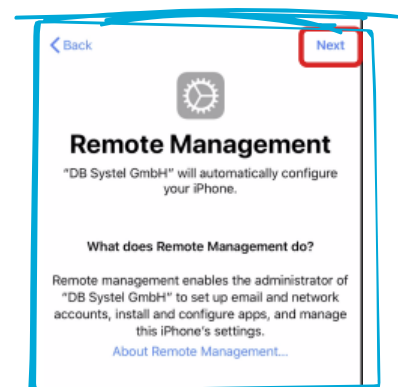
< Back

Next

Remote Management

"DB Systel GmbH" will automatically configure your iPhone.

What does Remote Management do?

Remote management enables the administrator of "DB Systel GmbH" to set up email and network accounts, install and configure apps, and manage this iPhone's settings.

About Remote Management...